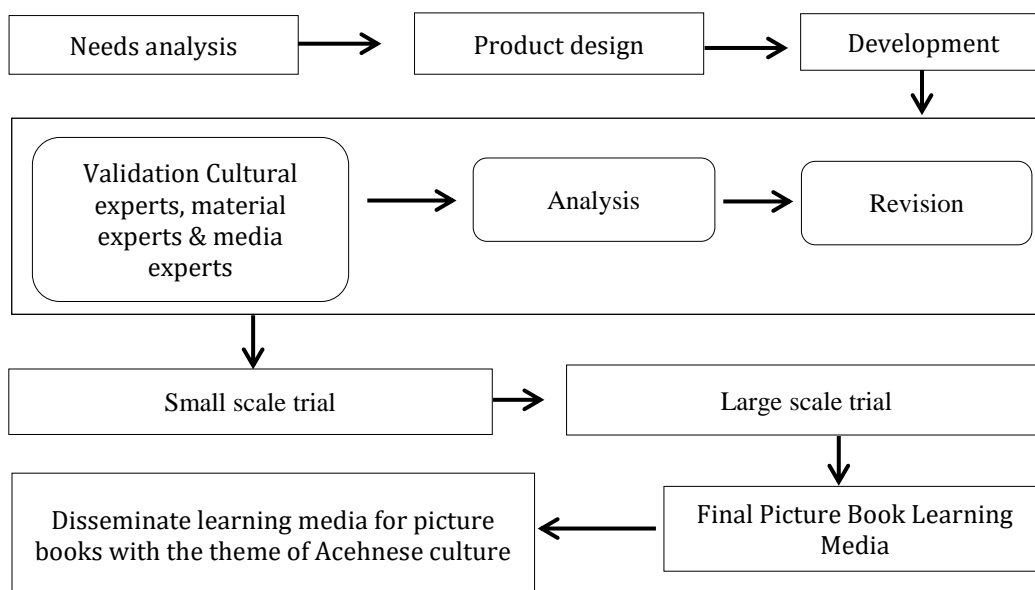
Needs analysis

Product design

Development

Validation Cultural experts, material experts & media experts

Analysis

Revision

Small scale trial

Large scale trial

Final Picture Book Learning Media

Disseminate learning media for picture books with the theme of Acehnese culture